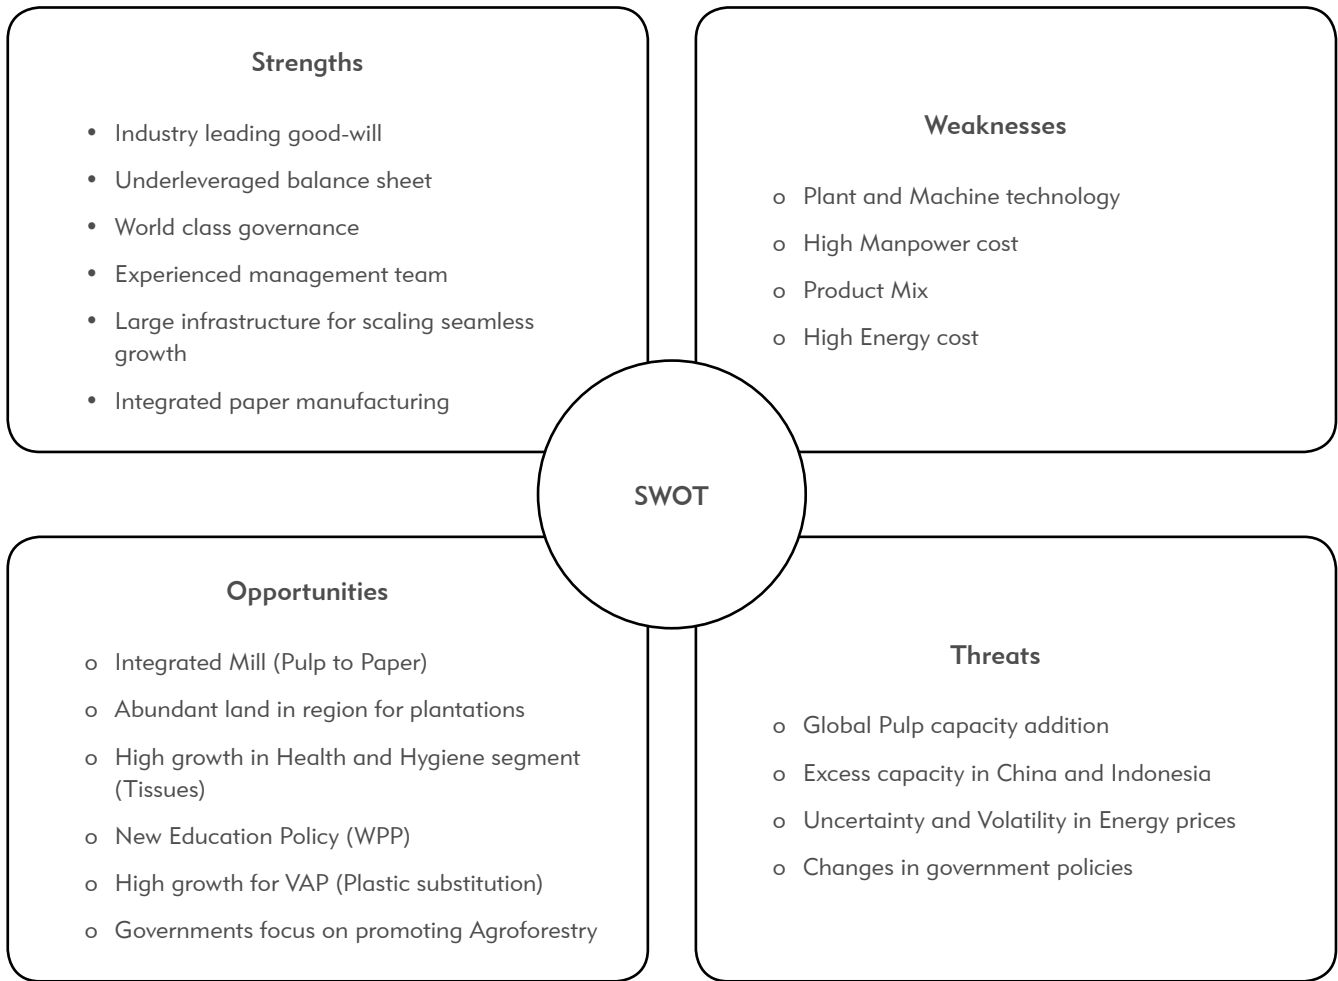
Strengths

- Industry leading good-will
- Underleveraged balance sheet
- World class governance
- Experienced management team
- Large infrastructure for scaling seamless growth
- Integrated paper manufacturing

Weaknesses

o Plant and Machine technology
o High Manpower cost
o Product Mix
o High Energy cost

SWOT

Opportunities

o Integrated Mill (Pulp to Paper)
o Abundant land in region for plantations
o High growth in Health and Hygiene segment (Tissues)
o New Education Policy (WPP)
o High growth for VAP (Plastic substitution)
o Governments focus on promoting Agroforestry

Threats

o Global Pulp capacity addition
o Excess capacity in China and Indonesia
o Uncertainty and Volatility in Energy prices
o Changes in government policies